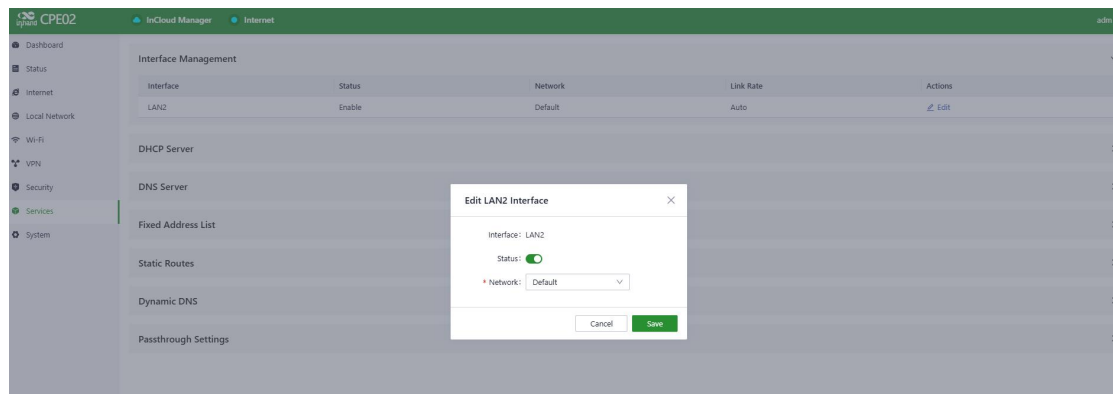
inhand CPE02

InCloud Manager Internet

adm

Dashboard
Status
Internet
Local Network
Wi-Fi
VPN
Security
Services
System

Interface Management

| Interface | Status | Network | Link Rate | Actions |
|---|---|---|---|---|
| LAN2 | Enable | Default | Auto | Edit |

DHCP Server

DNS Server

Fixed Address List

Static Routes

Dynamic DNS

Passthrough Settings

Edit LAN2 Interface

Interface: LAN2

Status:

* Network: Default

Cancel Save